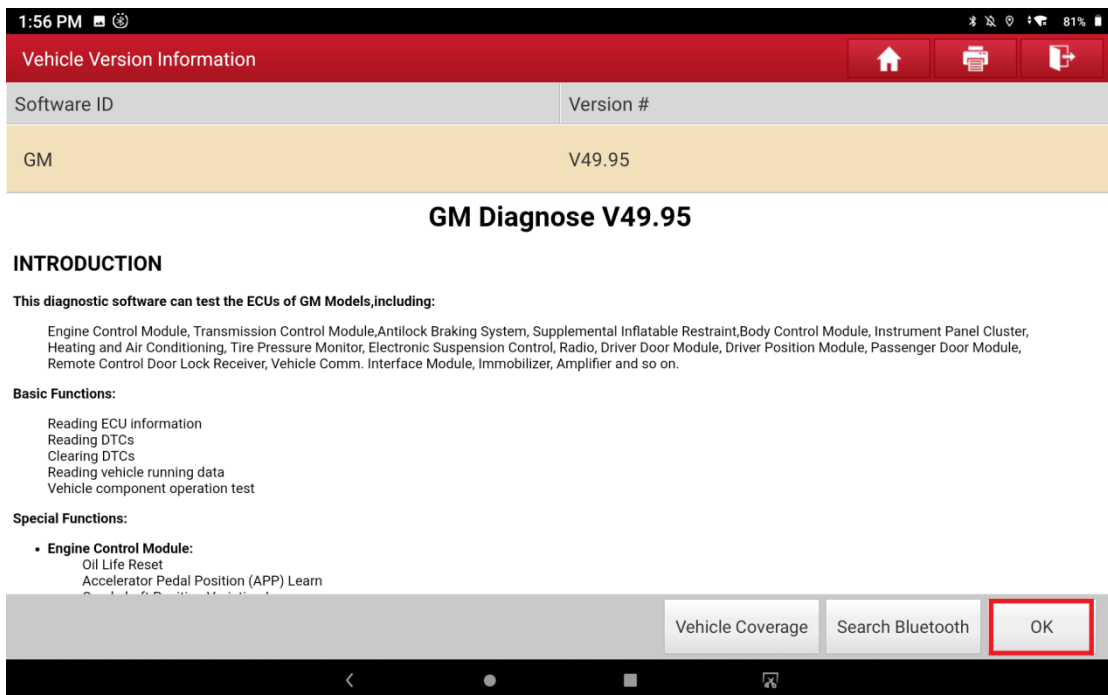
1:56 PM

81%

Vehicle Version Information

| Software ID | Version # |
|---|---|
| GM | V49.95 |

GM Diagnose V49.95

INTRODUCTION

This diagnostic software can test the ECUs of GM Models,including:

Engine Control Module, Transmission Control Module,Antilock Braking System, Supplemental Inflatable Restraint,Body Control Module, Instrument Panel Cluster, Heating and Air Conditioning, Tire Pressure Monitor, Electronic Suspension Control, Radio, Driver Door Module, Driver Position Module, Passenger Door Module, Remote Control Door Lock Receiver, Vehicle Comm. Interface Module, Immobilizer, Amplifier and so on.

Basic Functions:

Reading ECU information
Reading DTCs
Clearing DTCs
Reading vehicle running data
Vehicle component operation test

Special Functions:

• Engine Control Module:
Oil Life Reset
Accelerator Pedal Position (APP) Learn
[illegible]

Vehicle Coverage
Search Bluetooth
OK